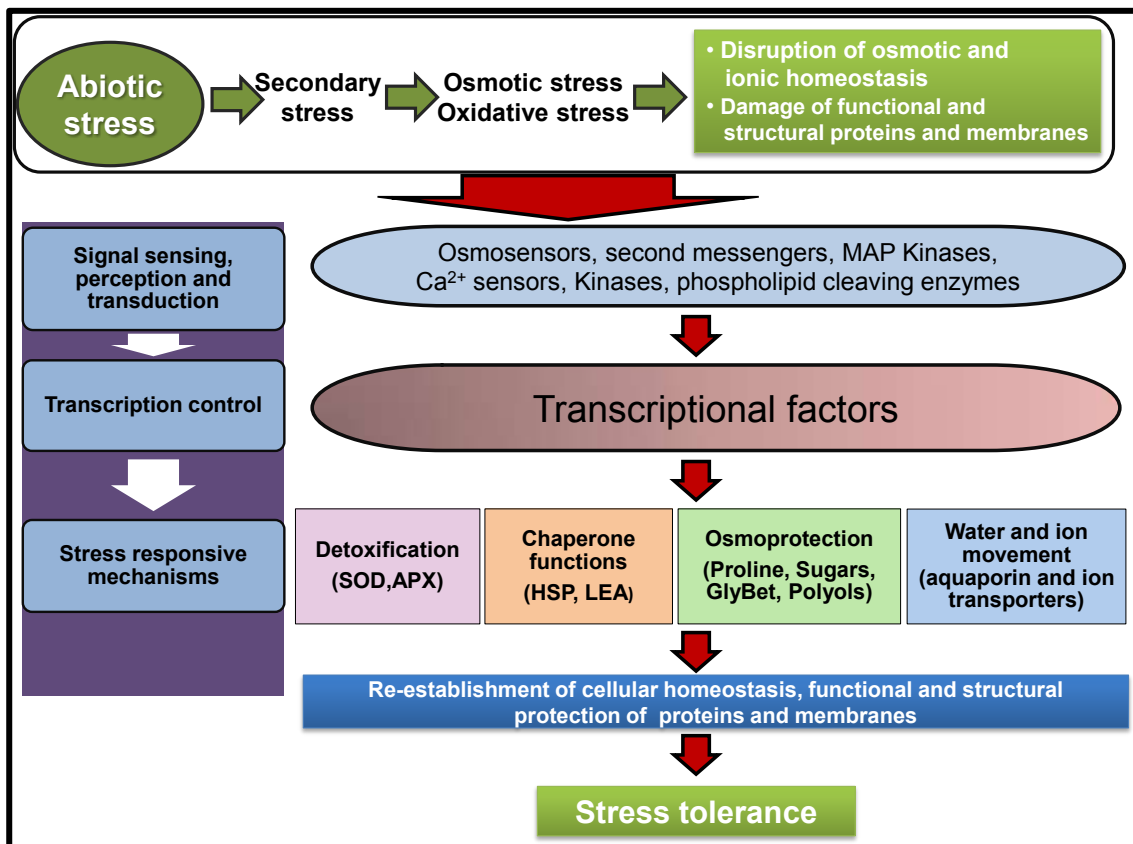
Abiotic stress

Secondary stress

Osmotic stress
Oxidative stress

• Disruption of osmotic and ionic homeostasis
• Damage of functional and structural proteins and membranes

Signal sensing, perception and transduction

Transcription control

Stress responsive mechanisms

Osmosensors, second messengers, MAP Kinases, $Ca^{2+}$ sensors, Kinases, phospholipid cleaving enzymes

Transcriptional factors

Detoxification (SOD,APX)

Chaperone functions (HSP, LEA)

Osmoprotection (Proline, Sugars, GlyBet, Polyols)

Water and ion movement (aquaporin and ion transporters)

Re-establishment of cellular homeostasis, functional and structural protection of proteins and membranes

Stress tolerance